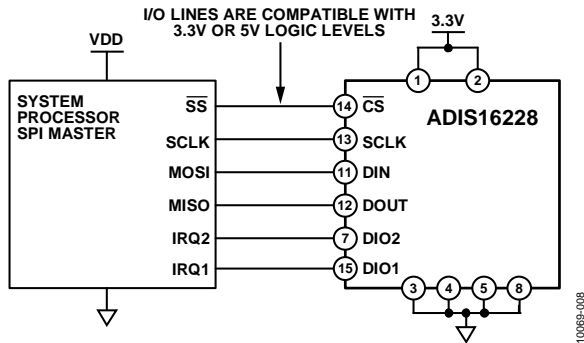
I/O LINES ARE COMPATIBLE WITH 3.3V OR 5V LOGIC LEVELS

VDD

3.3V

1 2

SYSTEM PROCESSOR SPI MASTER

$\overline{SS}$

SCLK

MOSI

MISO

IRQ2

IRQ1

14 $\overline{CS}$

13 SCLK

11 DIN

12 DOUT

7 DIO2

15 DIO1

ADIS16228

3 4 5 8

10069-008